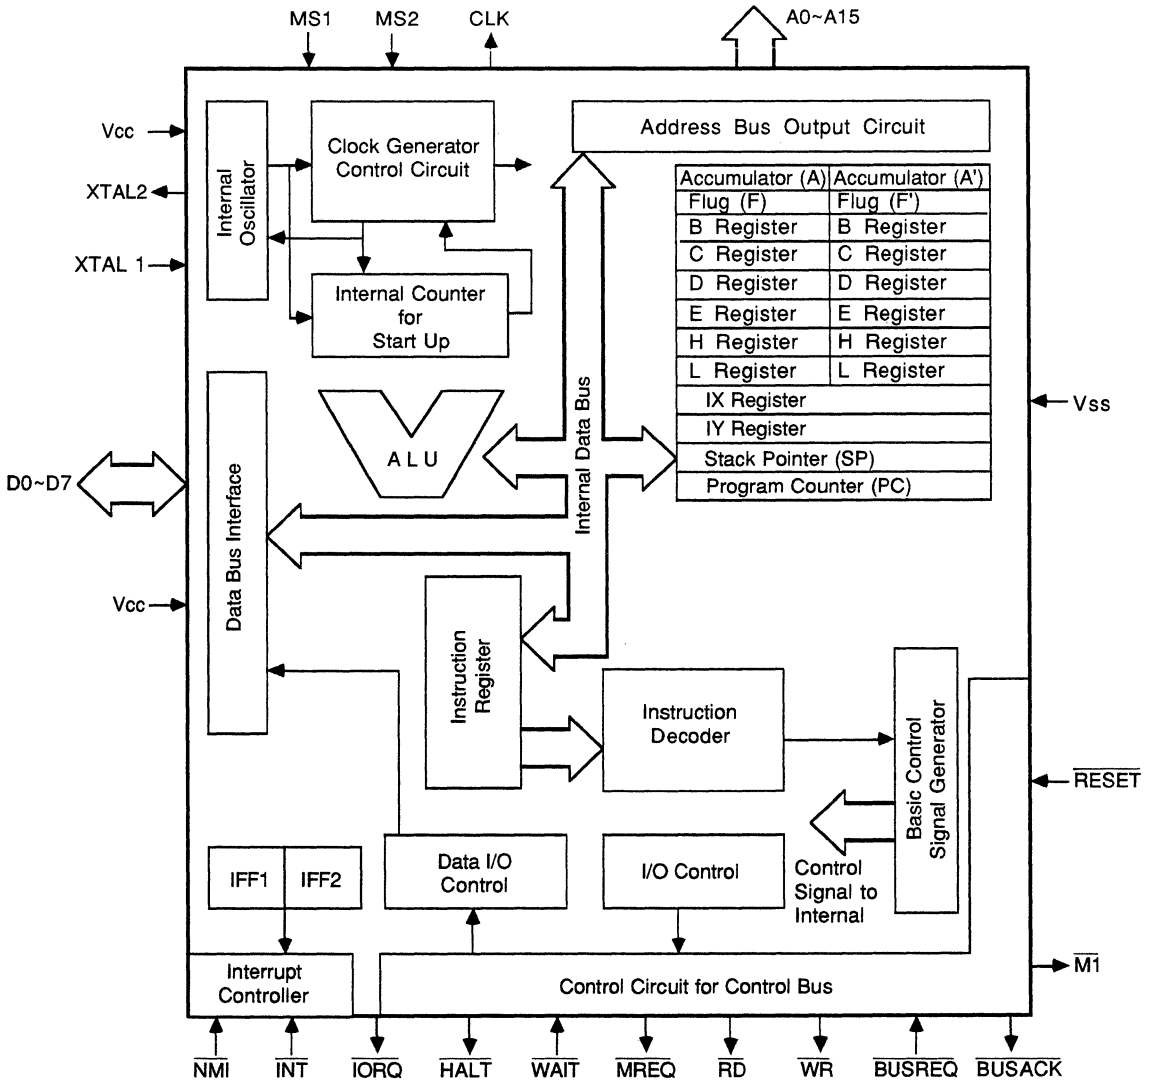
MS1
MS2
CLK
A0~A15

Vcc
XTAL2
XTAL 1

Internal Oscillator

Clock Generator Control Circuit

Internal Counter for Start Up

Address Bus Output Circuit

| Accumulator (A) | Accumulator (A') |
|---|---|
| Flug (F) | Flug (F') |
| B Register | B Register |
| C Register | C Register |
| D Register | D Register |
| E Register | E Register |
| H Register | H Register |
| L Register | L Register |
| IX Register | |
| IY Register | |
| Stack Pointer (SP) | |
| Program Counter (PC) | |

Vss

D0~D7

Data Bus Interface

ALU

Internal Data Bus

Vcc

Instruction Register

Instruction Decoder

Basic Control Signal Generator

$\overline{RESET}$

Control Signal to Internal

IFF1
IFF2

Data I/O Control

I/O Control

Interrupt Controller

Control Circuit for Control Bus

$\overline{M1}$

$\overline{NMI}$
$\overline{INT}$
$\overline{IORQ}$
$\overline{HALT}$
$\overline{WAIT}$
$\overline{MREQ}$
$\overline{RD}$
$\overline{WR}$
$\overline{BUSREQ}$
$\overline{BUSACK}$